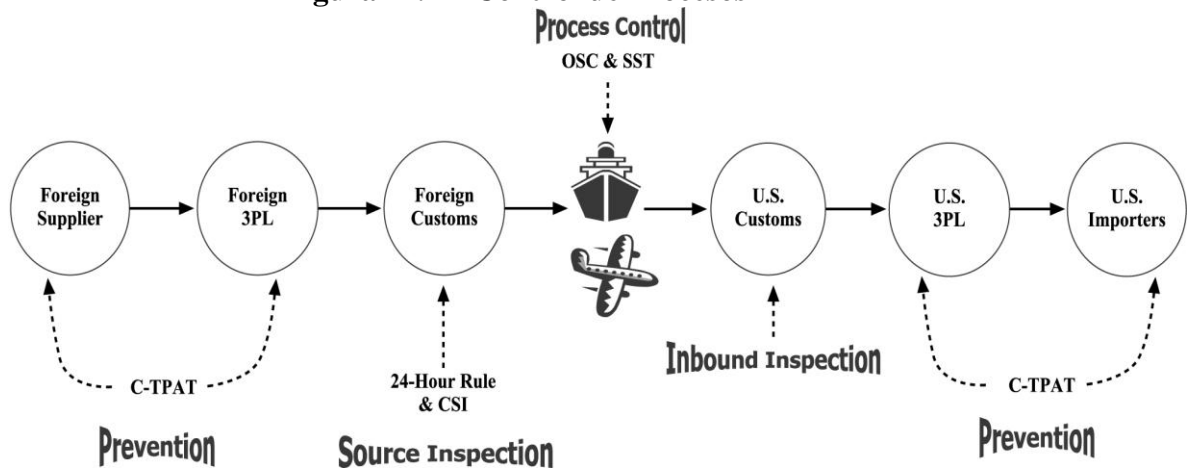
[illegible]

Process Control

OSC & SST

Foreign Supplier

Foreign 3PL

Foreign Customs

U.S. Customs

U.S. 3PL

U.S. Importers

C-TPAT

24-Hour Rule & CSI

Inbound Inspection

C-TPAT

Prevention

Source Inspection

Prevention